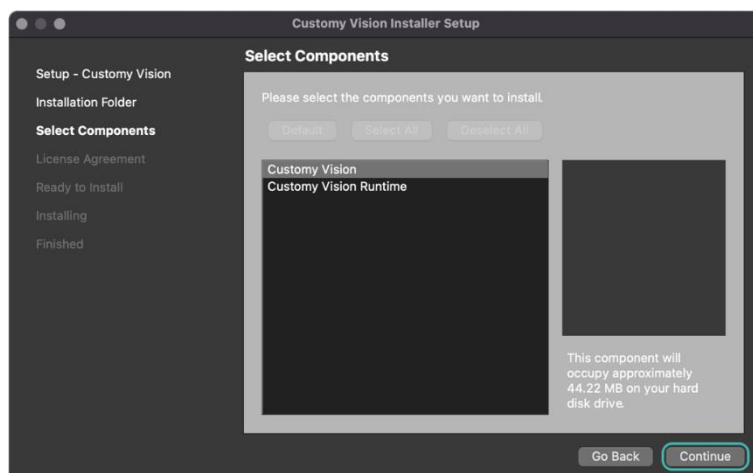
Customy Vision Installer Setup

Setup - Customy Vision
Installation Folder
Select Components
License Agreement
Ready to Install
Installing
Finished

Select Components

Please select the components you want to install.

Default
Select All
Deselect All

Customy Vision
Customy Vision Runtime

This component will occupy approximately 44.22 MB on your hard disk drive.

Go Back
Continue